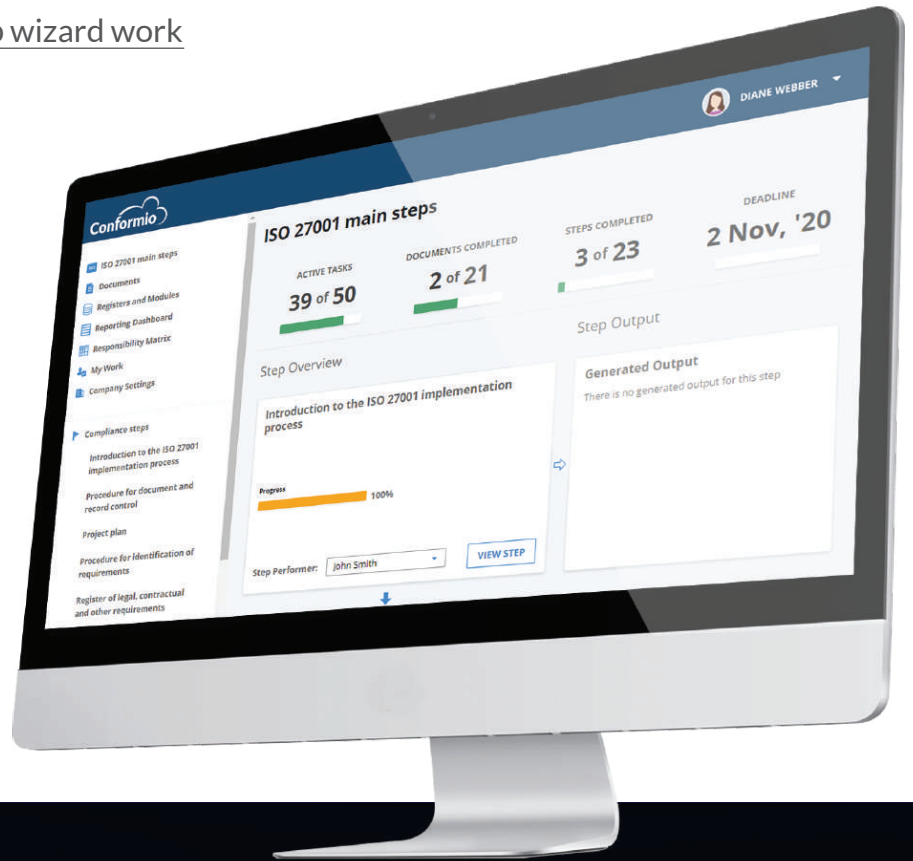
o wizard work

DIANE WEBBER

Conformio

ISO 27001 main steps
Documents
Registers and Modules
Reporting Dashboard
Responsibility Matrix
My Work
Company Settings

Compliance steps
Introduction to the ISO 27001 implementation process
Procedure for document and record control
Project plan
Procedure for identification of requirements
Register of legal, contractual and other requirements

ISO 27001 main steps

ACTIVE TASKS
39 of 50

DOCUMENTS COMPLETED
2 of 21

STEPS COMPLETED
3 of 23

DEADLINE
2 Nov, '20

Step Overview

Introduction to the ISO 27001 implementation process

Progress
100%

Step Performer: John Smith

VIEW STEP

Step Output

Generated Output
There is no generated output for this step